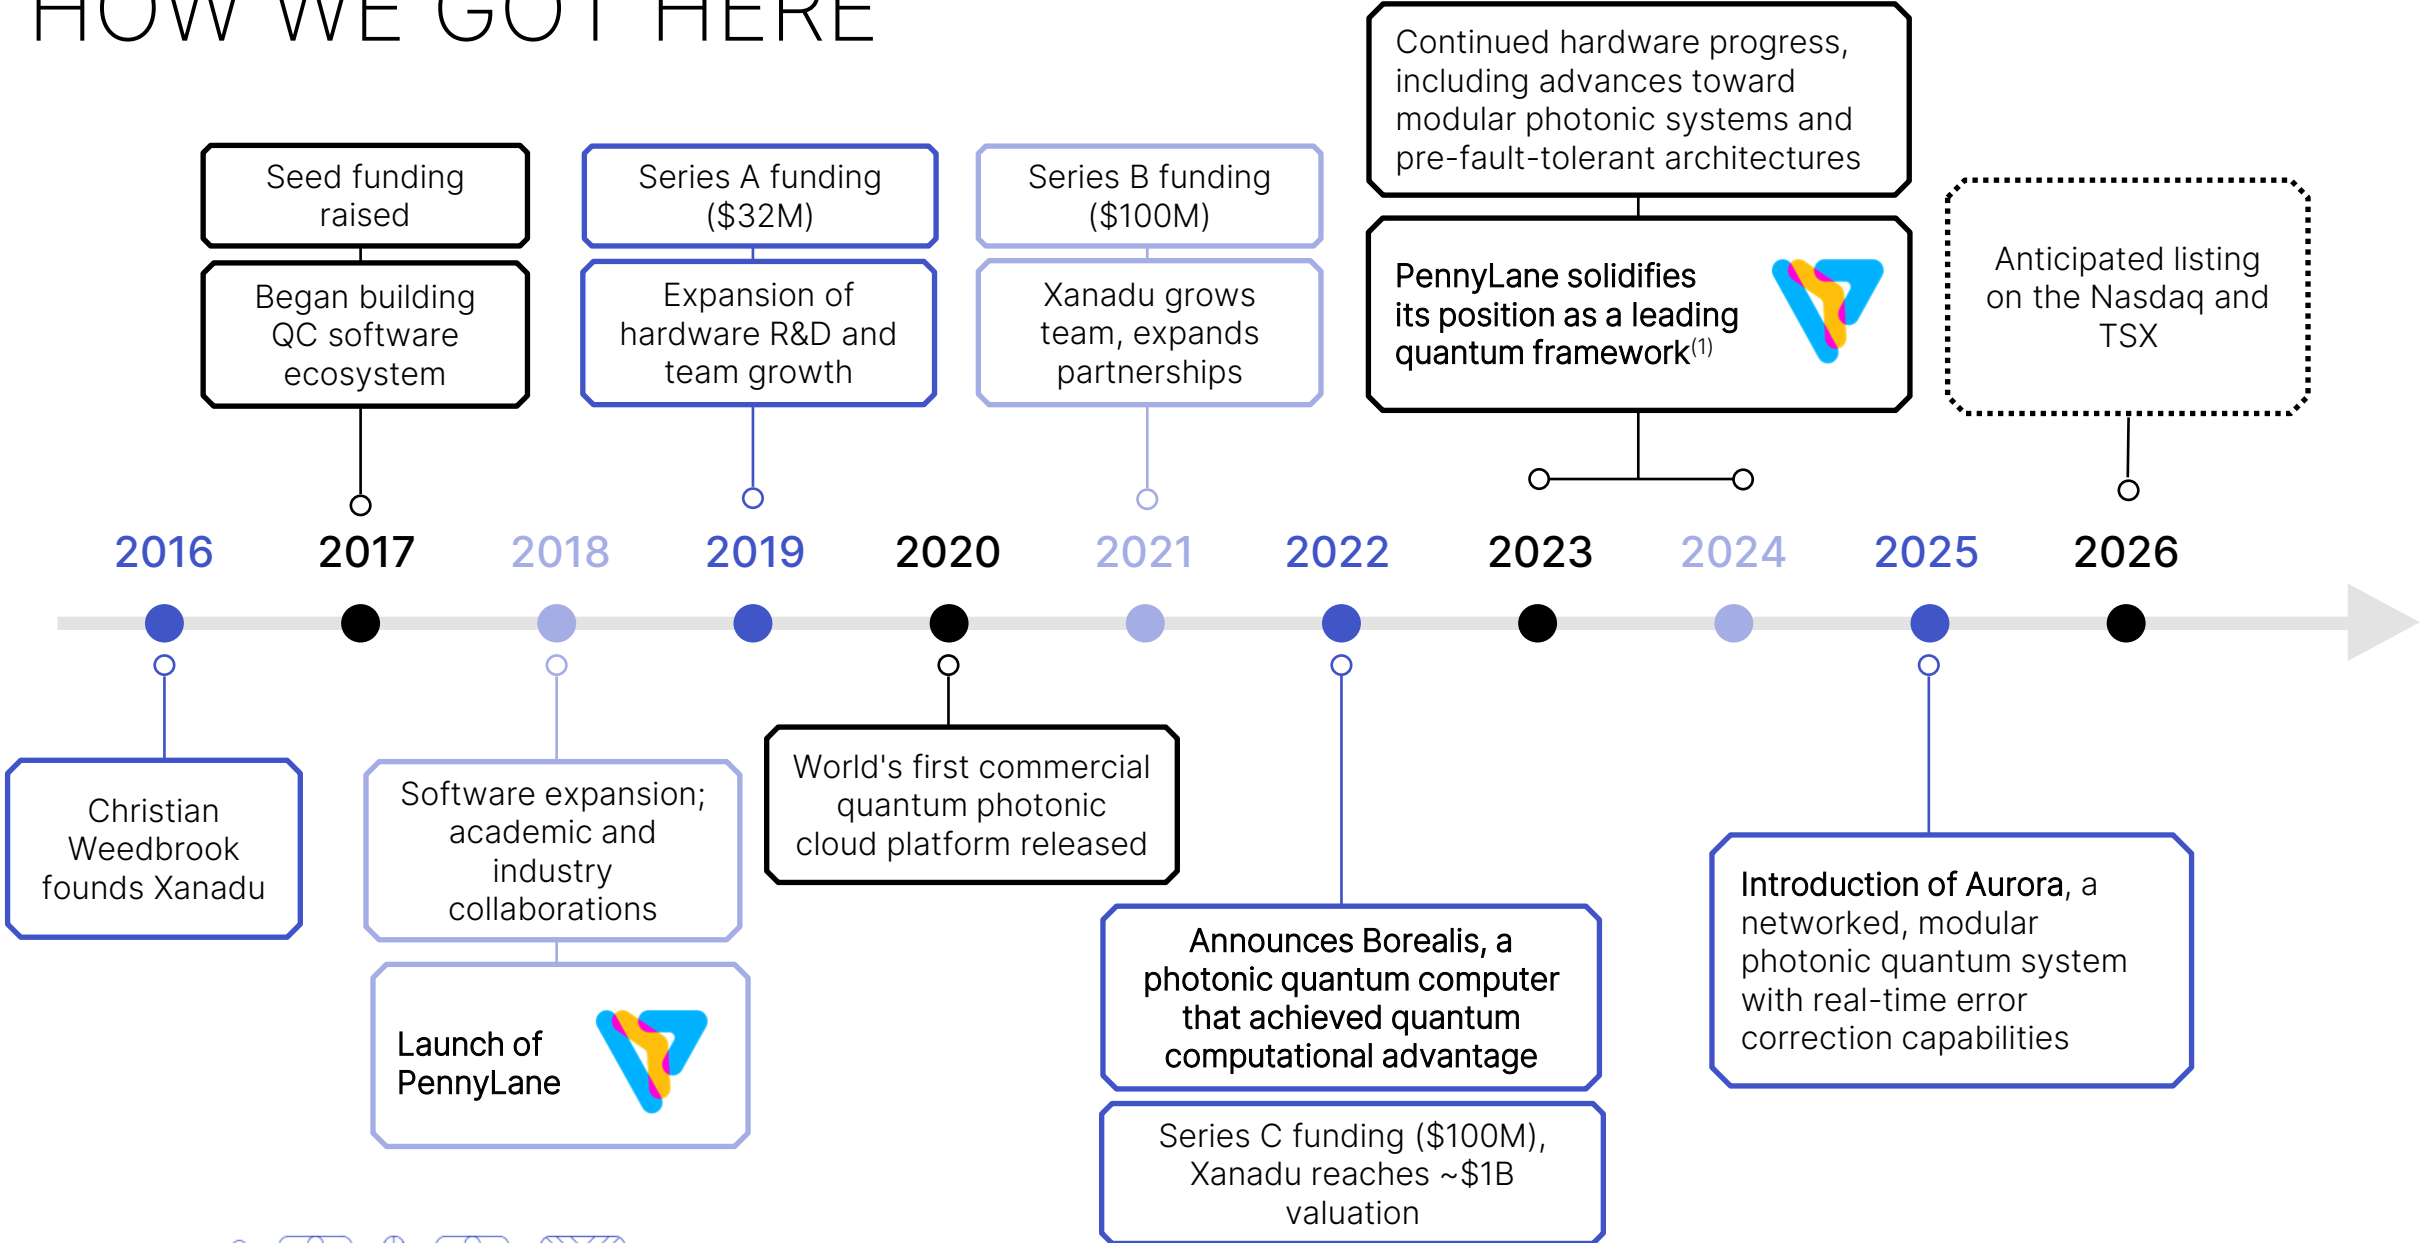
HOW WE GOT HERE

Seed funding raised

Began building QC software ecosystem

Series A funding ($32M)

Expansion of hardware R&D and team growth

Series B funding ($100M)

Xanadu grows team, expands partnerships

Continued hardware progress, including advances toward modular photonic systems and pre-fault-tolerant architectures

PennyLane solidifies its position as a leading quantum framework$^{(1)}$

Anticipated listing on the Nasdaq and TSX

2016 2017 2018 2019 2020 2021 2022 2023 2024 2025 2026

Christian Weedbrook founds Xanadu

Software expansion; academic and industry collaborations

Launch of PennyLane

World's first commercial quantum photonic cloud platform released

Announces Borealis, a photonic quantum computer that achieved quantum computational advantage

Series C funding ($100M), Xanadu reaches ~$1B valuation

Introduction of Aurora, a networked, modular photonic quantum system with real-time error correction capabilities